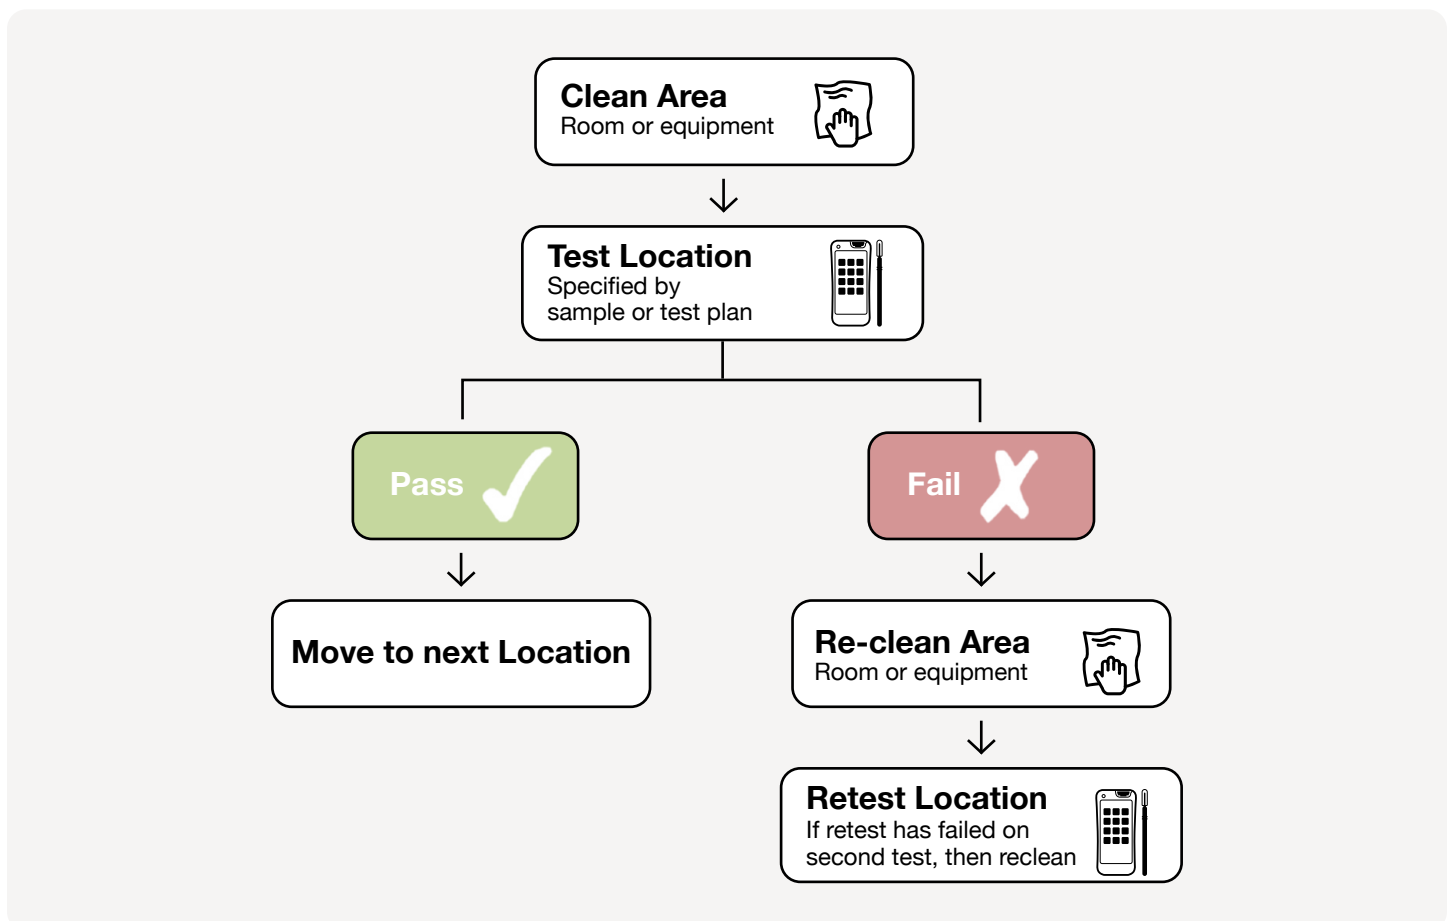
Clean Area
Room or equipment

Test Location
Specified by sample or test plan

Pass

Fail

Move to next Location

Re-clean Area
Room or equipment

Retest Location
If retest has failed on second test, then reclean